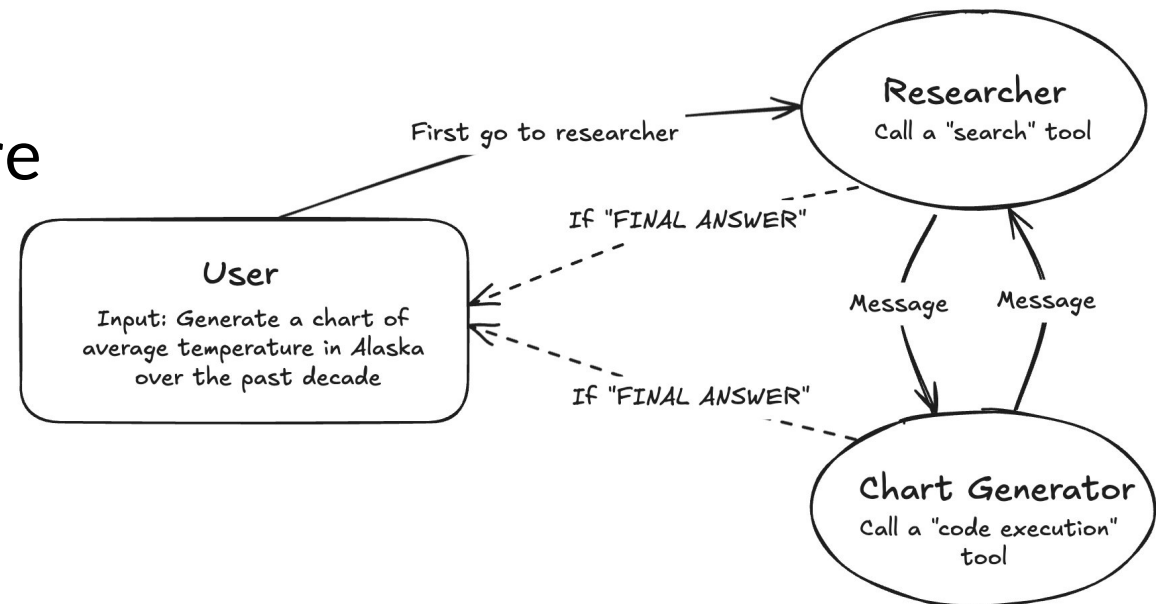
re

First go to researcher

Researcher
Call a "search" tool

If "FINAL ANSWER"

User
Input: Generate a chart of average temperature in Alaska over the past decade

Message

Message

If "FINAL ANSWER"

Chart Generator
Call a "code execution" tool